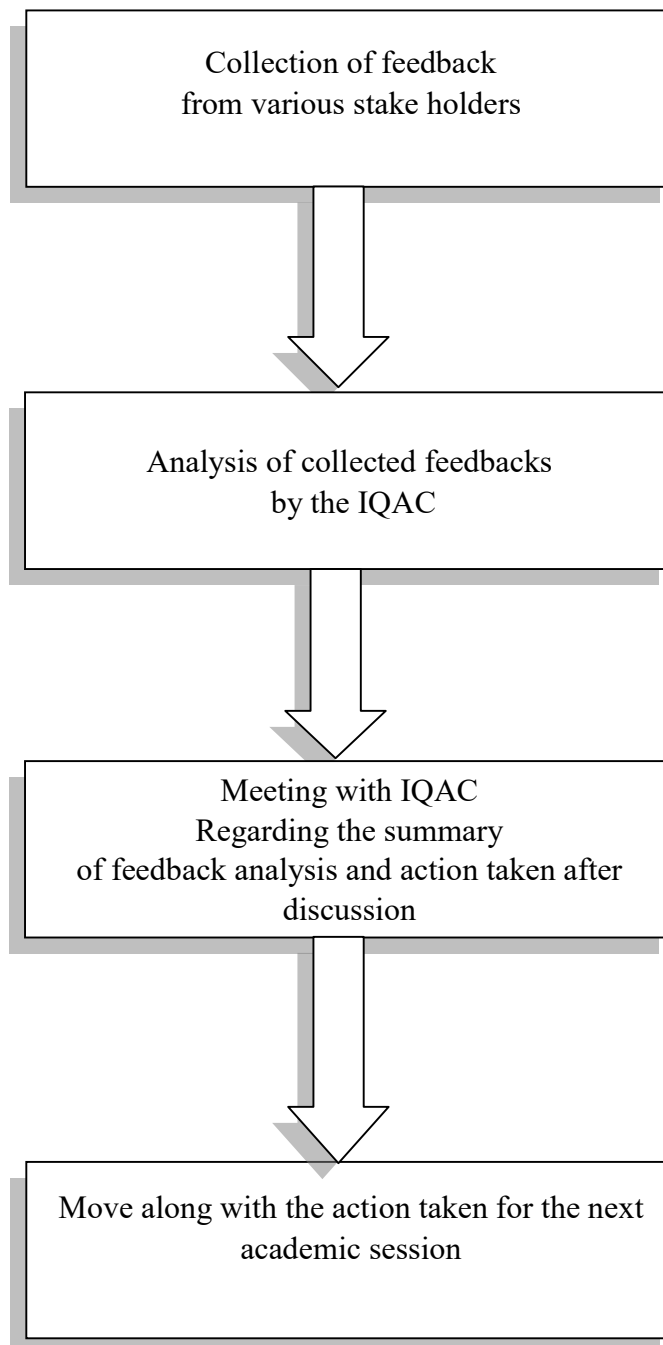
Collection of feedback from various stake holders

Analysis of collected feedbacks by the IQAC

Meeting with IQAC Regarding the summary of feedback analysis and action taken after discussion

Move along with the action taken for the next academic session